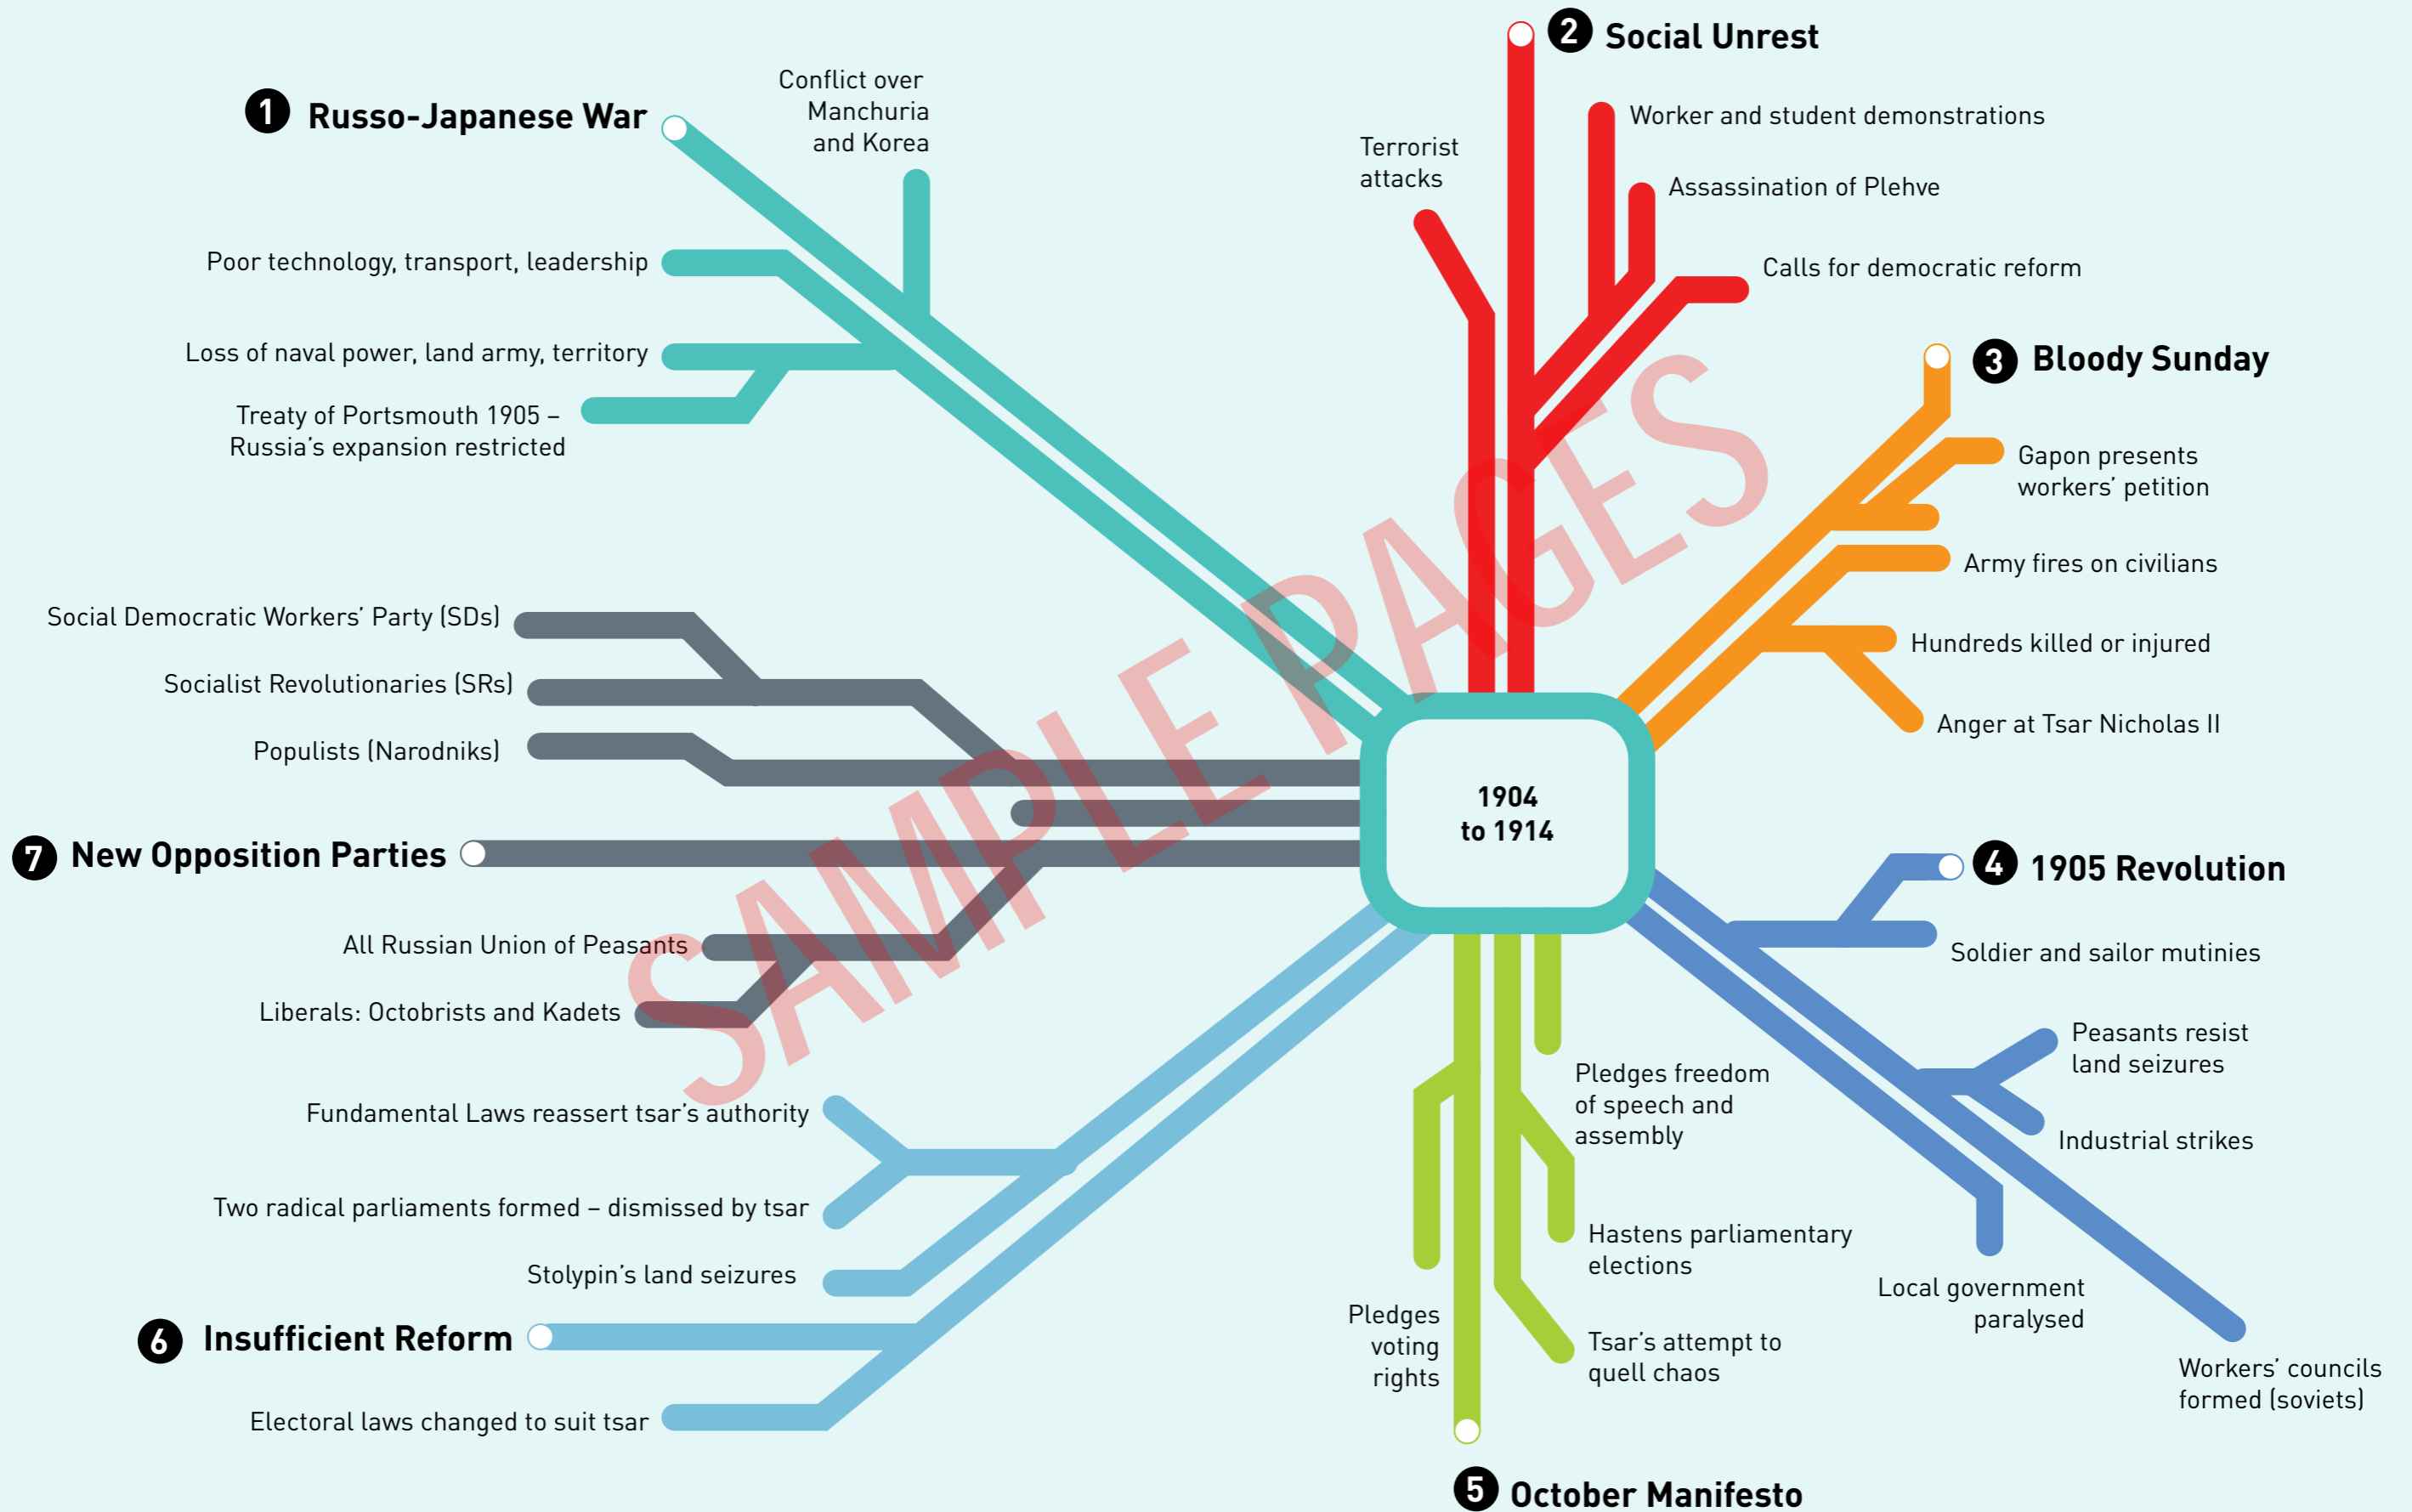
1904 to 1914

1 Russo-Japanese War

Conflict over Manchuria and Korea

Poor technology, transport, leadership

Loss of naval power, land army, territory

Treaty of Portsmouth 1905 – Russia's expansion restricted

2 Social Unrest

Terrorist attacks

Worker and student demonstrations

Assassination of Plehve

Calls for democratic reform

3 Bloody Sunday

Gapon presents workers' petition

Army fires on civilians

Hundreds killed or injured

Anger at Tsar Nicholas II

4 1905 Revolution

Soldier and sailor mutinies

Peasants resist land seizures

Industrial strikes

Local government paralysed

Workers' councils formed (soviets)

5 October Manifesto

Pledges freedom of speech and assembly

Hastens parliamentary elections

Tsar's attempt to quell chaos

Pledges voting rights

6 Insufficient Reform

Fundamental Laws reassert tsar's authority

Two radical parliaments formed – dismissed by tsar

Stolypin's land seizures

Electoral laws changed to suit tsar

7 New Opposition Parties

Social Democratic Workers' Party (SDs)

Socialist Revolutionaries (SRs)

Populists (Narodniks)

All Russian Union of Peasants

Liberals: Octobrists and Kadets

SAMPLE PAGES